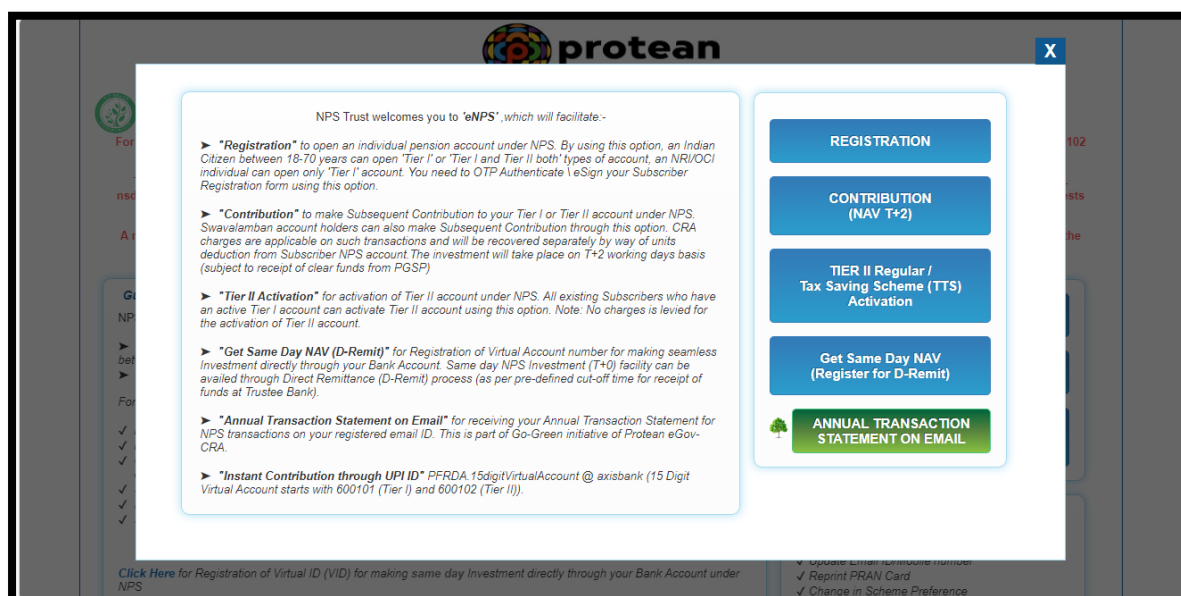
protean

X

NPS Trust welcomes you to 'eNPS' ,which will facilitate:-

➤ "Registration" to open an individual pension account under NPS. By using this option, an Indian Citizen between 18-70 years can open 'Tier I' or 'Tier I and Tier II both' types of account, an NRI/OCI individual can open only 'Tier I' account. You need to OTP Authenticate \ eSign your Subscriber Registration form using this option.

➤ "Contribution" to make Subsequent Contribution to your Tier I or Tier II account under NPS. Swavalamban account holders can also make Subsequent Contribution through this option. CRA charges are applicable on such transactions and will be recovered separately by way of units deduction from Subscriber NPS account.The investment will take place on T+2 working days basis (subject to receipt of clear funds from PGSP)

➤ "Tier II Activation" for activation of Tier II account under NPS. All existing Subscribers who have an active Tier I account can activate Tier II account using this option. Note: No charges is levied for the activation of Tier II account.

➤ "Get Same Day NAV (D-Remit)" for Registration of Virtual Account number for making seamless Investment directly through your Bank Account. Same day NPS Investment (T+0) facility can be availed through Direct Remittance (D-Remit) process (as per pre-defined cut-off time for receipt of funds at Trustee Bank).

➤ "Annual Transaction Statement on Email" for receiving your Annual Transaction Statement for NPS transactions on your registered email ID. This is part of Go-Green initiative of Protean eGov-CRA.

➤ "Instant Contribution through UPI ID" PFRDA.15digitVirtualAccount @ axisbank (15 Digit Virtual Account starts with 600101 (Tier I) and 600102 (Tier II)).

REGISTRATION

CONTRIBUTION (NAV T+2)

TIER II Regular / Tax Saving Scheme (TTS) Activation

Get Same Day NAV (Register for D-Remit)

ANNUAL TRANSACTION STATEMENT ON EMAIL

Click Here for Registration of Virtual ID (VID) for making same day Investment directly through your Bank Account under NPS

✓ Update Email ID/Mobile number
✓ Reprint PRAN Card
✓ Change in Scheme Preference